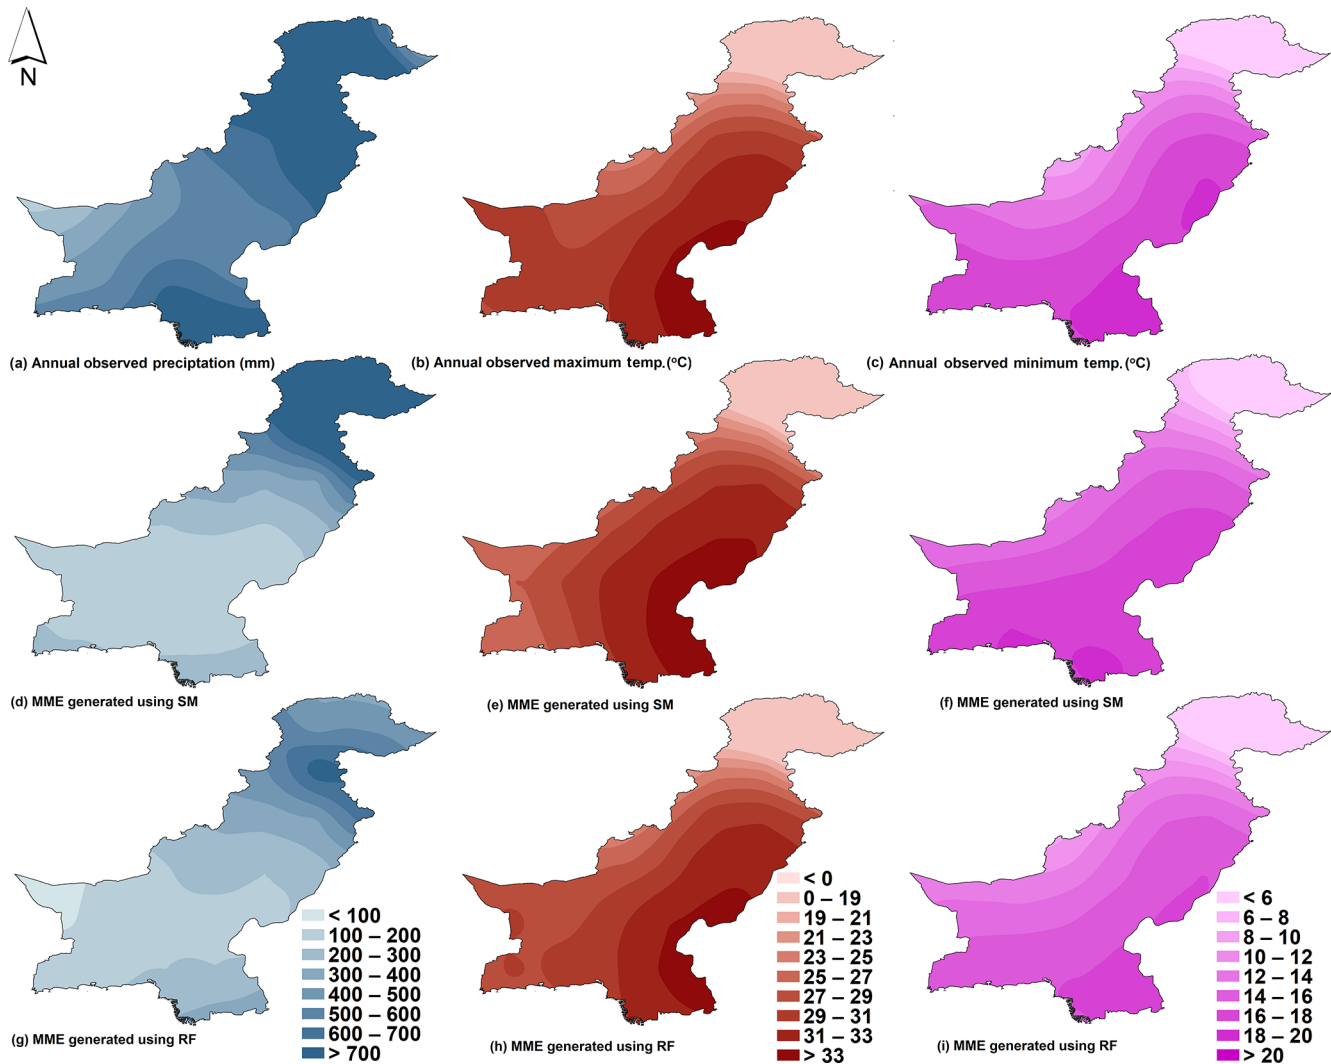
N

(a) Annual observed precipitation (mm)

(b) Annual observed maximum temp.($^{o}$C)

(c) Annual observed minimum temp.($^{o}$C)

(d) MME generated using SM

(e) MME generated using SM

(f) MME generated using SM

(g) MME generated using RF

< 100
100 – 200
200 – 300
300 – 400
400 – 500
500 – 600
600 – 700
> 700

(h) MME generated using RF

< 0
0 – 19
19 – 21
21 – 23
23 – 25
25 – 27
27 – 29
29 – 31
31 – 33
> 33

(i) MME generated using RF

< 6
6 – 8
8 – 10
10 – 12
12 – 14
14 – 16
16 – 18
18 – 20
> 20